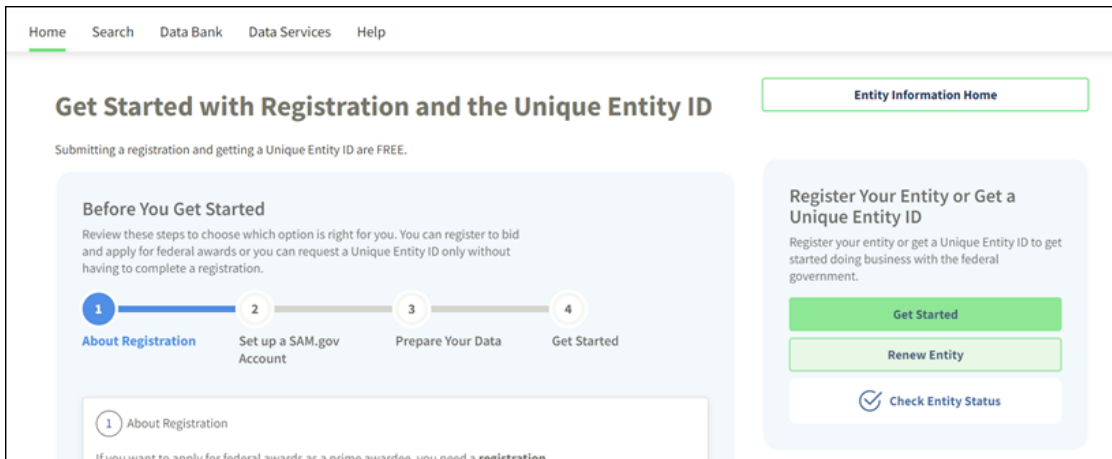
Home Search Data Bank Data Services Help

Get Started with Registration and the Unique Entity ID

Entity Information Home

Submitting a registration and getting a Unique Entity ID are FREE.

Before You Get Started

Review these steps to choose which option is right for you. You can register to bid and apply for federal awards or you can request a Unique Entity ID only without having to complete a registration.

1 About Registration
2 Set up a SAM.gov Account
3 Prepare Your Data
4 Get Started

1 About Registration

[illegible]

Register Your Entity or Get a Unique Entity ID

Register your entity or get a Unique Entity ID to get started doing business with the federal government.

Get Started

Renew Entity

Check Entity Status